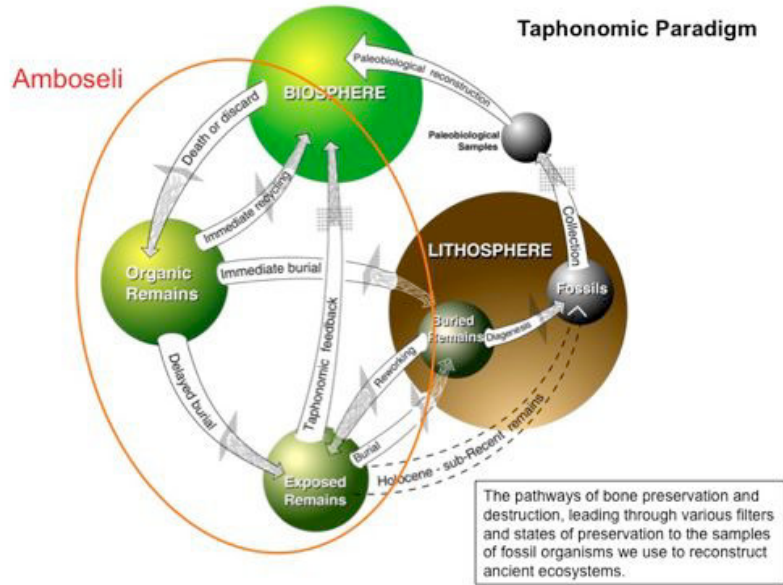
Taphonomic Paradigm

Amboseli

BIOSPHERE

Paleobiological reconstruction

Paleobiological Samples

Death or discard

Immediate recycling

Organic Remains

Immediate burial

Collection

LITHOSPHERE

Fossils

Taphonomic feedback

Buried Remains

Diagenesis

Delayed burial

Reworking

Burial

Exposed Remains

Holocene - sub-Recent remains

The pathways of bone preservation and destruction, leading through various filters and states of preservation to the samples of fossil organisms we use to reconstruct ancient ecosystems.